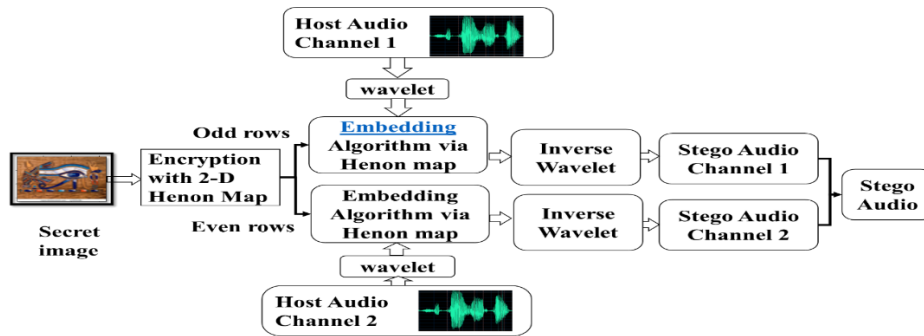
Host Audio Channel 1

wavelet

Odd rows

Embedding Algorithm via Henon map

Inverse Wavelet

Stego Audio Channel 1

Secret image

Encryption with 2-D Henon Map

Stego Audio

Even rows

Embedding Algorithm via Henon map

Inverse Wavelet

Stego Audio Channel 2

wavelet

Host Audio Channel 2